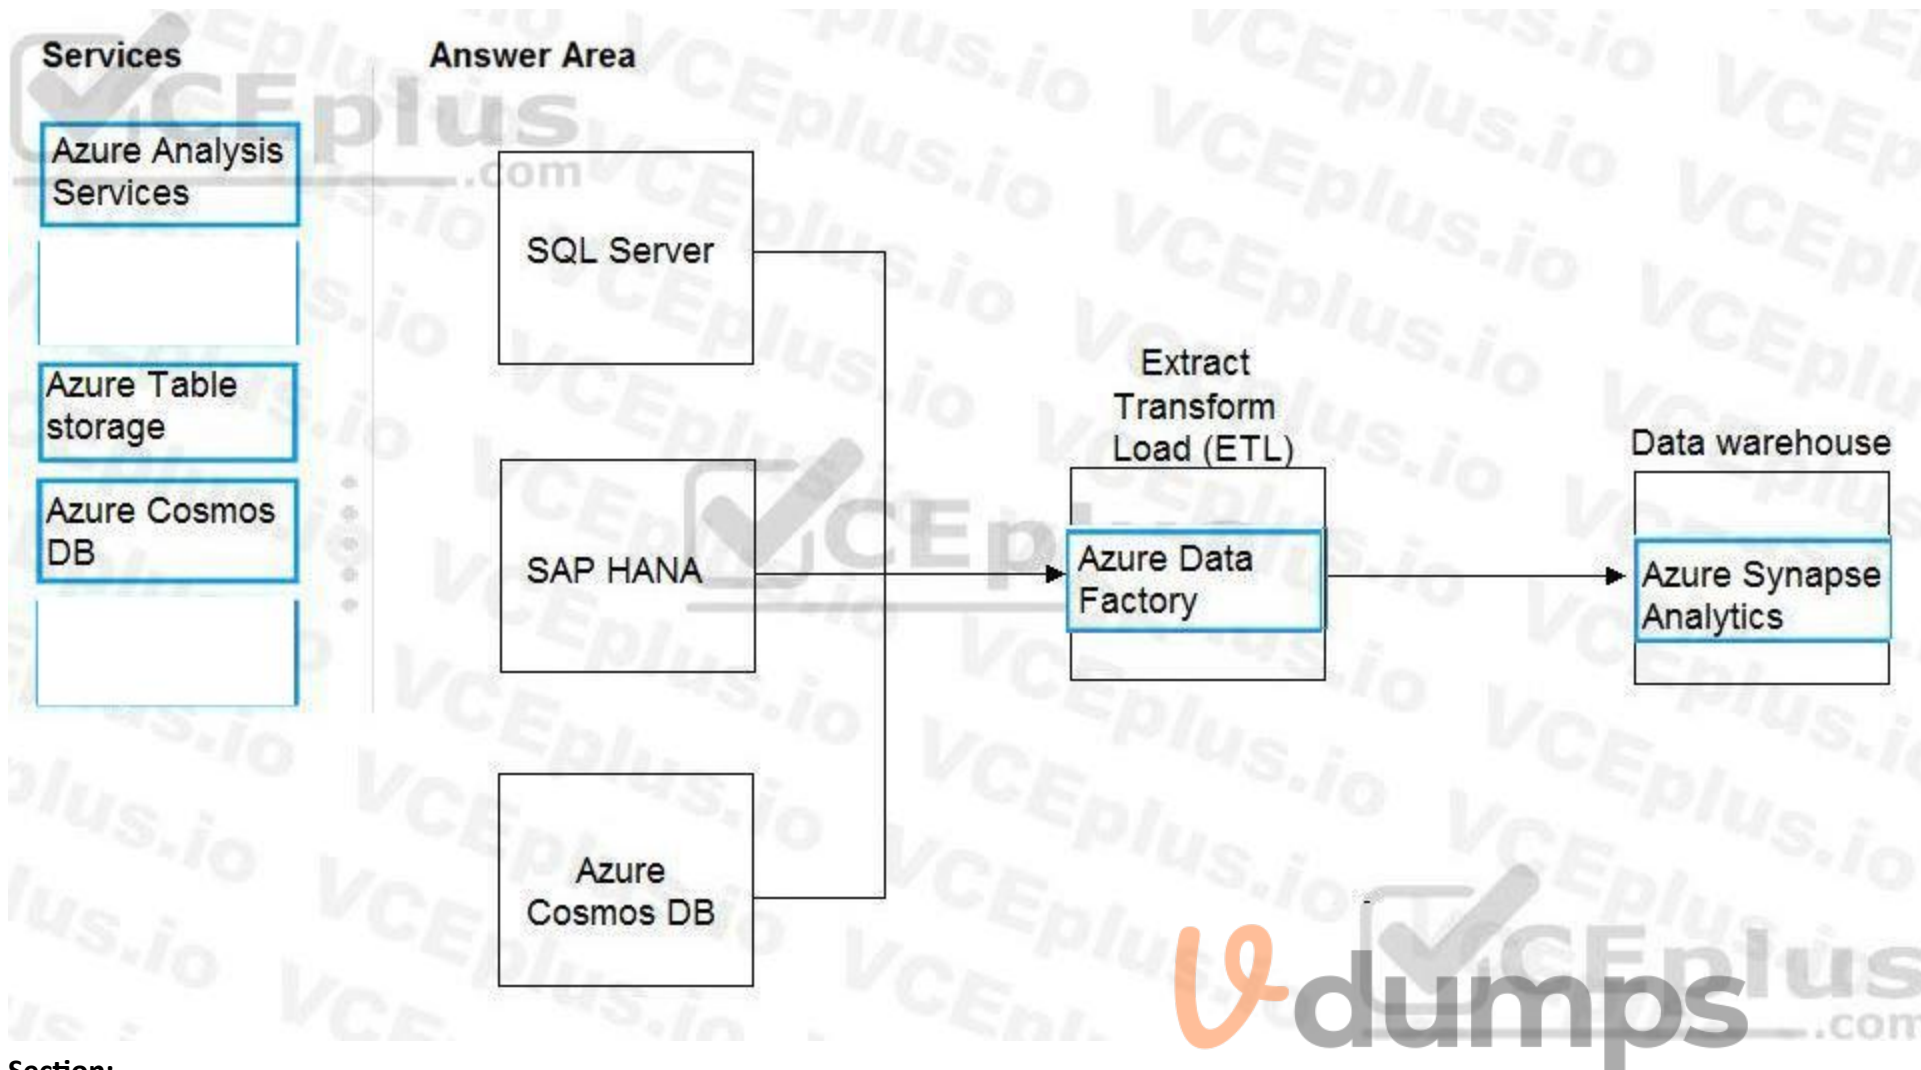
Services

Azure Analysis Services

Azure Table storage

Azure Cosmos DB

Answer Area

SQL Server

SAP HANA

Azure Cosmos DB

Extract Transform Load (ETL)

Azure Data Factory

Data warehouse

Azure Synapse Analytics

VCEplus.com

dumps

Section: